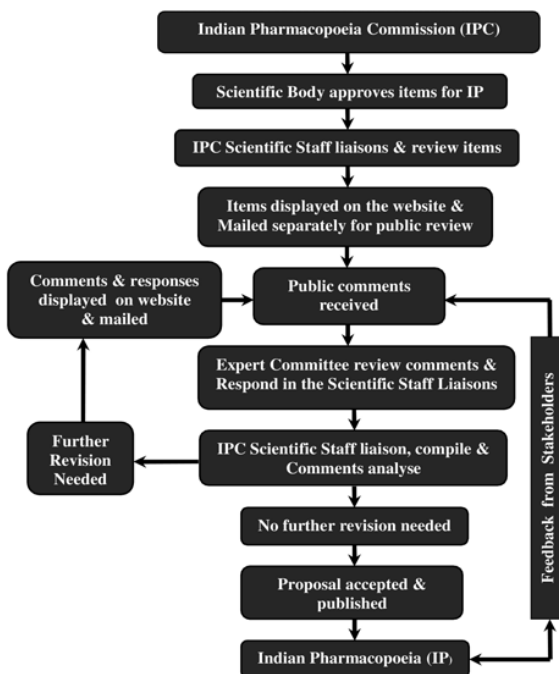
Indian Pharmacopoeia Commission (IPC)

Scientific Body approves items for IP

IPC Scientific Staff liaisons & review items

Items displayed on the website & Mailed separately for public review

Comments & responses displayed on website & mailed

Public comments received

Expert Committee review comments & Respond in the Scientific Staff Liaisons

Further Revision Needed

IPC Scientific Staff liaison, compile & Comments analyse

No further revision needed

Proposal accepted & published

Indian Pharmacopoeia (IP)

Feedback from Stakeholders